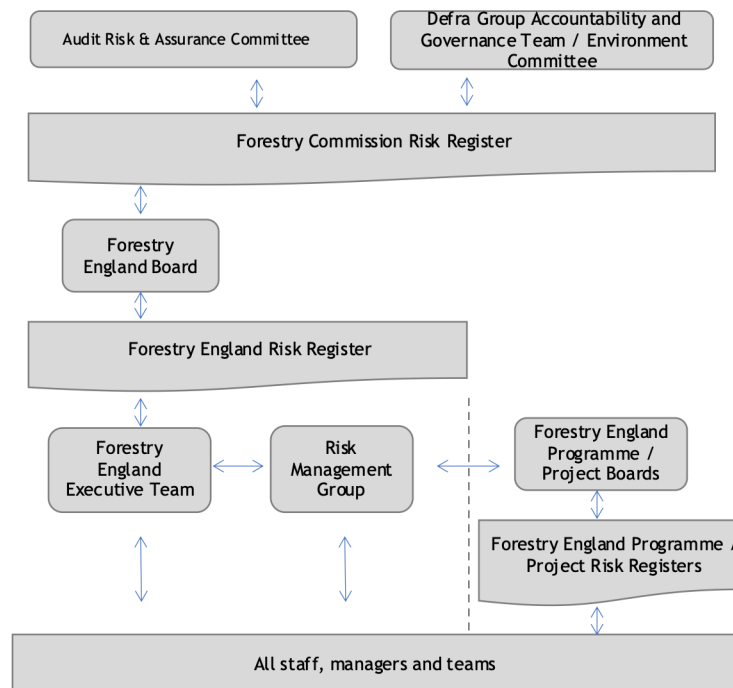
Audit Risk & Assurance Committee

Defra Group Accountability and Governance Team / Environment Committee

Forestry Commission Risk Register

Forestry England Board

Forestry England Risk Register

Forestry England Executive Team

Risk Management Group

Forestry England Programme / Project Boards

Forestry England Programme / Project Risk Registers

All staff, managers and teams